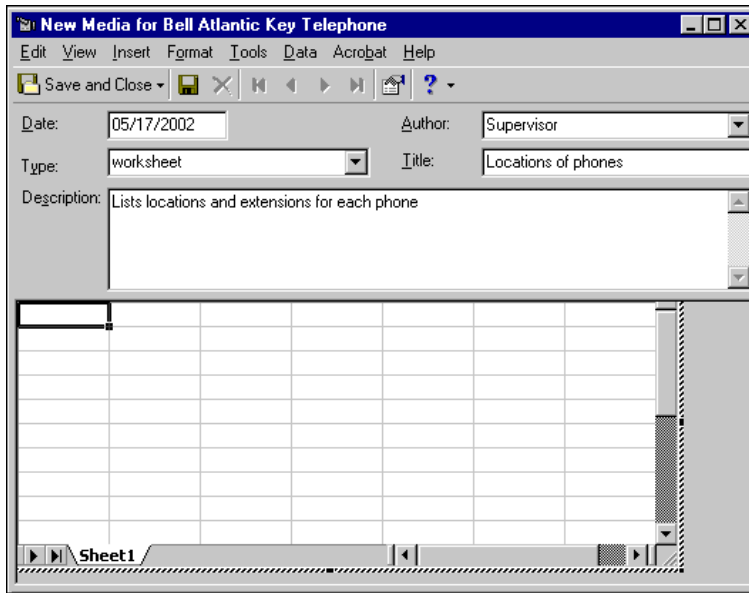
New Media for Bell Atlantic Key Telephone

Edit View Insert Format Tools Data Acrobat Help

Save and Close

Date: 05/17/2002

Author: Supervisor

Type: worksheet

Title: Locations of phones

Description: Lists locations and extensions for each phone

Sheet1